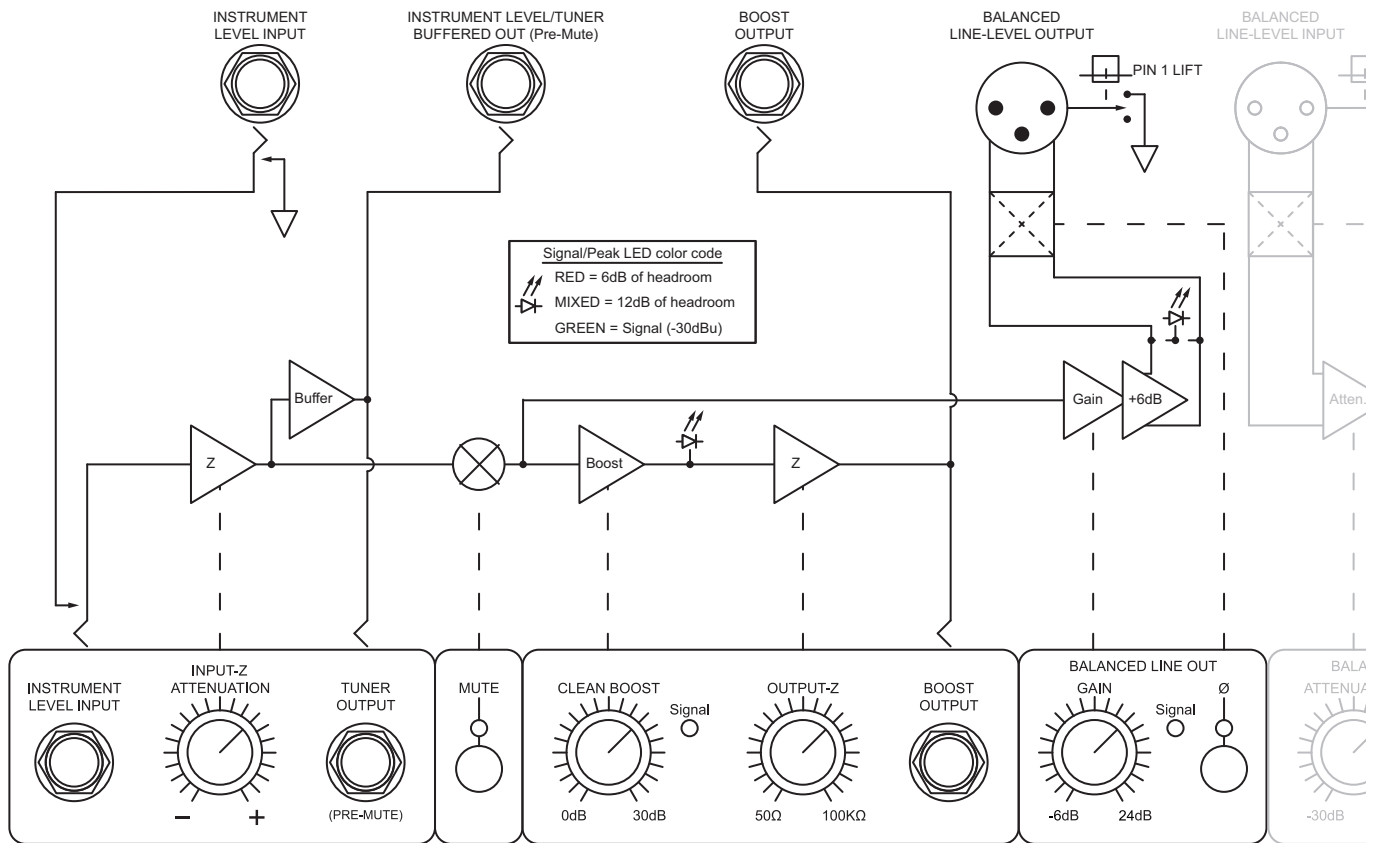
INSTRUMENT LEVEL INPUT

INSTRUMENT LEVEL/TUNER BUFFERED OUT (Pre-Mute)

BOOST OUTPUT

BALANCED LINE-LEVEL OUTPUT

BALANCED LINE-LEVEL INPUT

PIN 1 LIFT

Signal/Peak LED color code
RED = 6dB of headroom
MIXED = 12dB of headroom
GREEN = Signal (-30dBu)

Buffer

Z

Boost

Z

Gain

+6dB

Atten.

INSTRUMENT LEVEL INPUT

INPUT-Z ATTENUATION

− +

TUNER OUTPUT

(PRE-MUTE)

MUTE

CLEAN BOOST

Signal

0dB 30dB

OUTPUT-Z

50Ω 100KΩ

BOOST OUTPUT

BALANCED LINE OUT

GAIN

Signal

Ø

-6dB 24dB

BALA

ATTENUA

-30dB